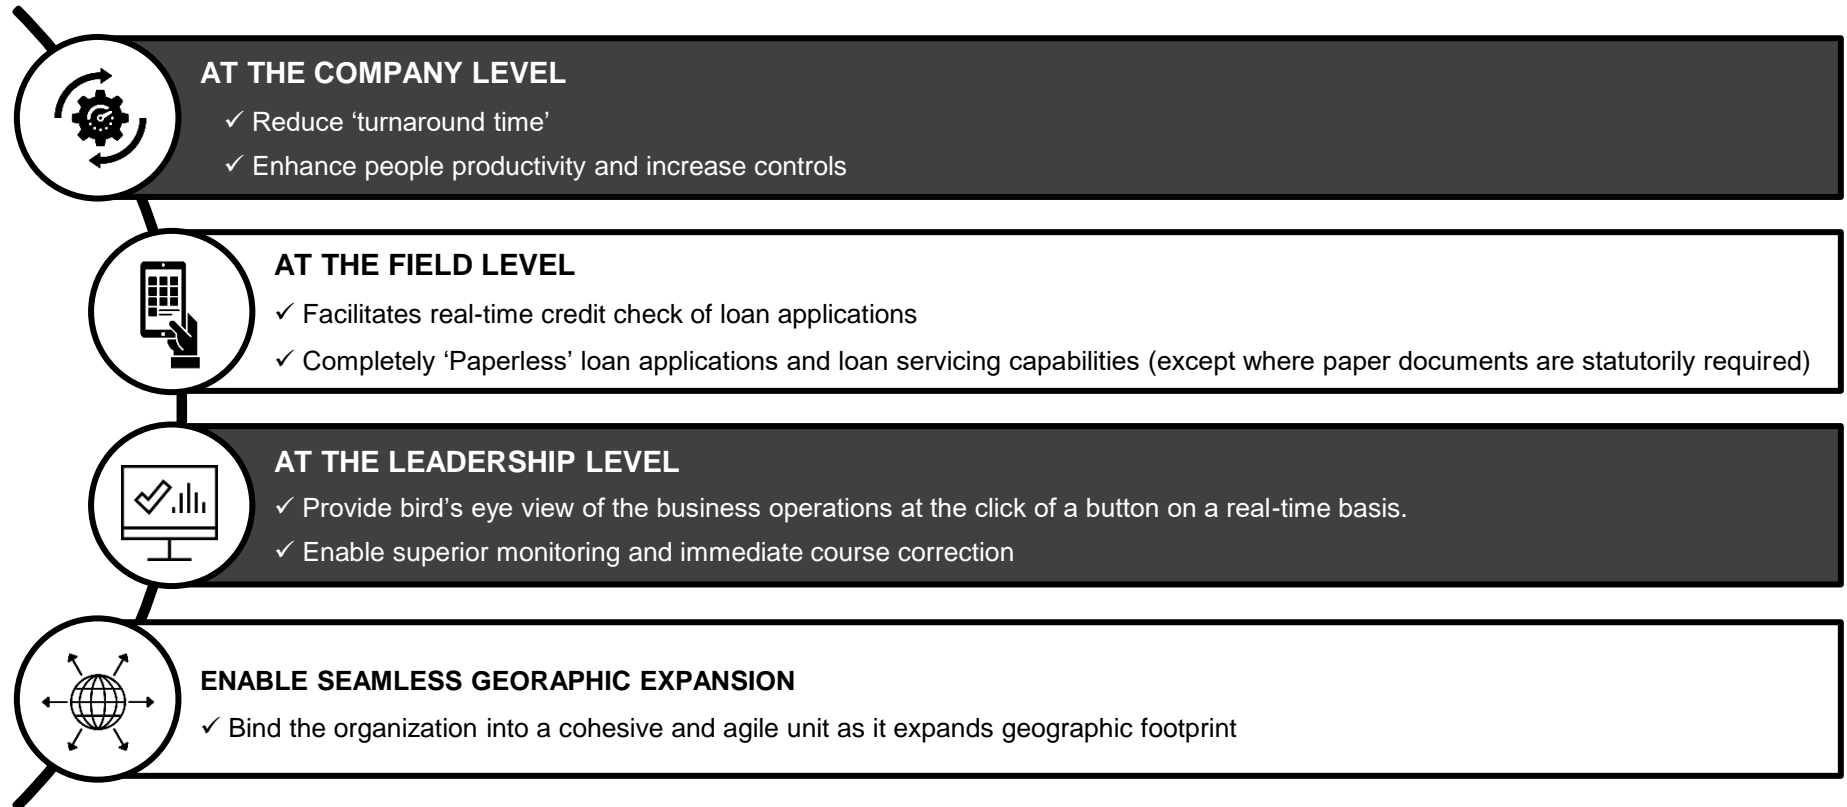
AT THE COMPANY LEVEL

✓ Reduce ‘turnaround time’

✓ Enhance people productivity and increase controls

AT THE FIELD LEVEL

✓ Facilitates real-time credit check of loan applications

✓ Completely ‘Paperless’ loan applications and loan servicing capabilities (except where paper documents are statutorily required)

AT THE LEADERSHIP LEVEL

✓ Provide bird’s eye view of the business operations at the click of a button on a real-time basis.

✓ Enable superior monitoring and immediate course correction

ENABLE SEAMLESS GEORAPHIC EXPANSION

✓ Bind the organization into a cohesive and agile unit as it expands geographic footprint